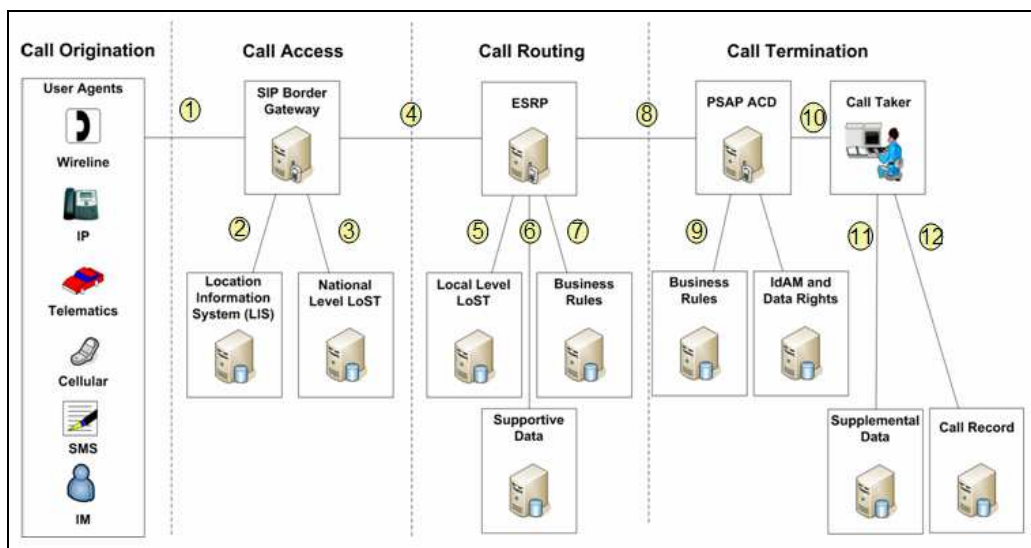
Call Origination

User Agents

Wireline

IP

Telematics

Cellular

SMS

IM

Call Access

1

SIP Border Gateway

2

3

Location Information System (LIS)

National Level LoST

4

Call Routing

ESRP

5

6

7

Local Level LoST

Business Rules

Supportive Data

8

Call Termination

PSAP ACD

9

Business Rules

IdAM and Data Rights

10

Call Taker

11

12

Supplemental Data

Call Record